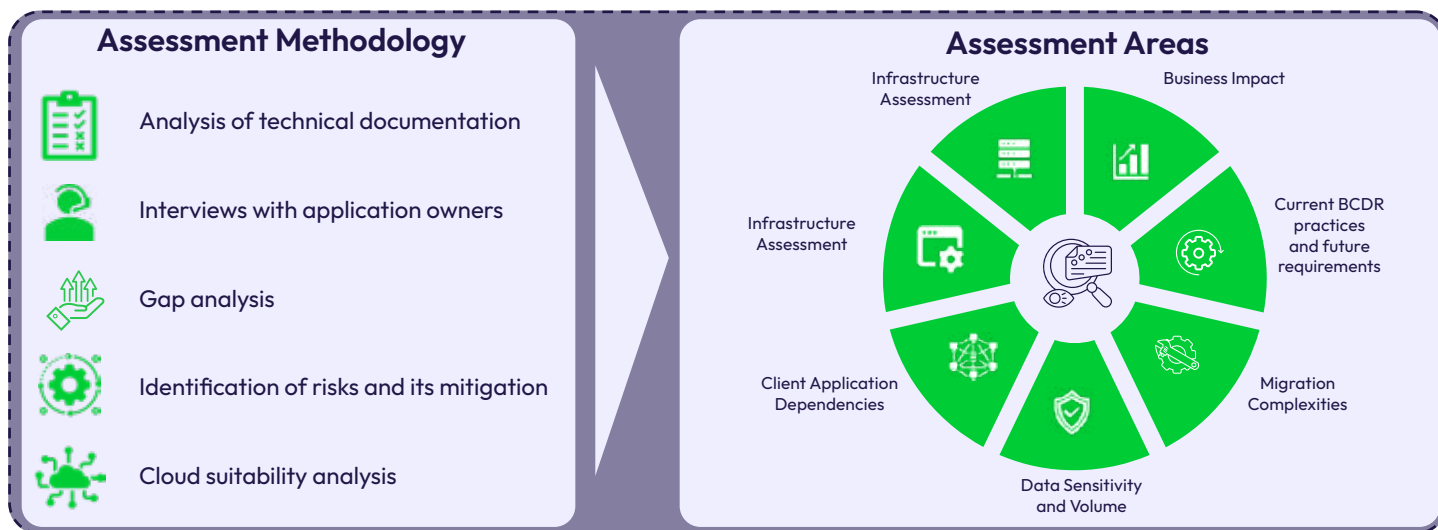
Assessment Methodology

Analysis of technical documentation

Interviews with application owners

Gap analysis

Identification of risks and its mitigation

Cloud suitability analysis

Assessment Areas

Infrastructure Assessment

Business Impact

Current BCDR practices and future requirements

Migration Complexities

Data Sensitivity and Volume

Client Application Dependencies

Infrastructure Assessment